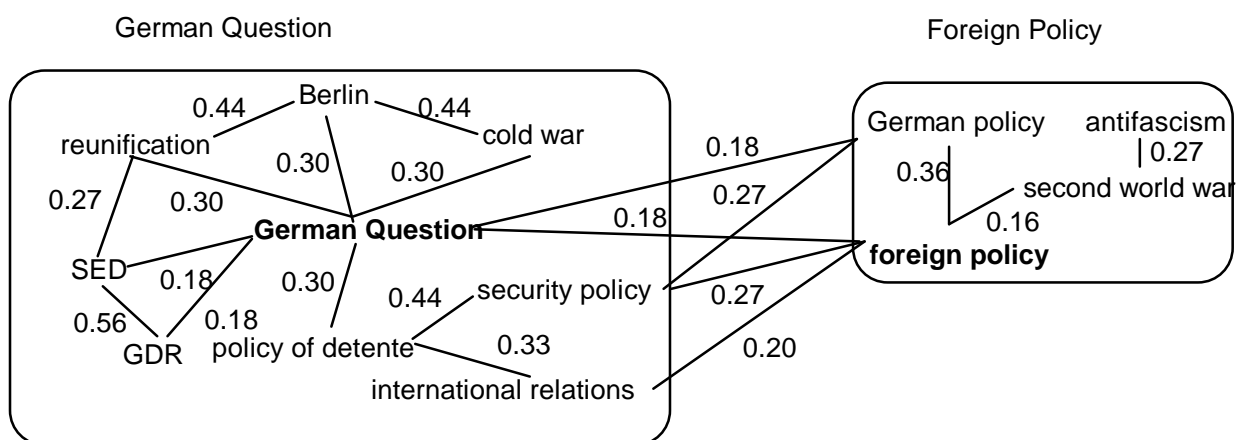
German Question

Foreign Policy

0.44
Berlin
0.44
reunification
cold war
0.30
0.30
0.27
0.30
German Question
SED
0.18
0.30
0.56
0.18
GDR
policy of detente
0.44
security policy
0.33
international relations

0.18
0.27
0.18
0.27
0.20

German policy
antifascism
0.27
0.36
second world war
0.16
foreign policy